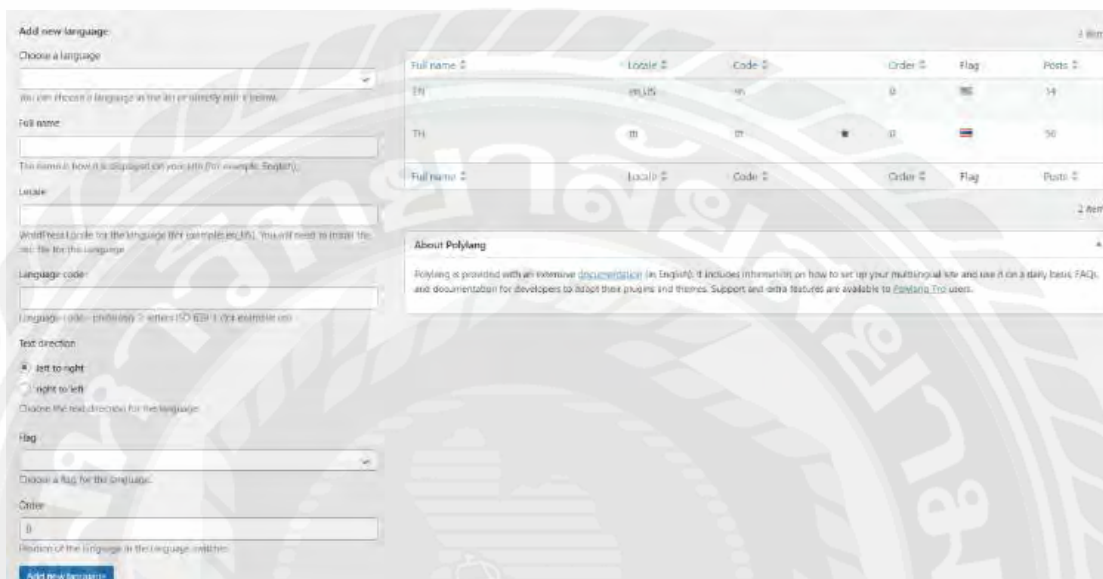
Add new language

Choose a language

You can choose a language in the list or directly edit it below.

Full name

The name is how it is displayed on your site (for example: English).

Locale

WordPress Locale for the language (for example: en_US). You will need to install the .mo file for this language.

Language code

Language code - preferably 2-letters ISO 639-1 (for example: en)

Text direction

left to right

right to left

Choose the text direction for the language

Flag

Choose a flag for the language.

Order

0

Position of the language in the language switcher

Add new language

2 items

| Full name | Locale | Code | | Order | Flag | Posts |
|---|---|---|---|---|---|---|
| EN | en_US | en | | 0 | | 14 |
| TH | th | th | ★ | 0 | | 56 |
| Full name | Locale | Code | | Order | Flag | Posts |

2 items

About Polylang

Polylang is provided with an extensive documentation (in English). It includes information on how to set up your multilingual site and use it on a daily basis, FAQs, and documentation for developers to adapt their plugins and themes. Support and extra features are available to Polylang Pro users.